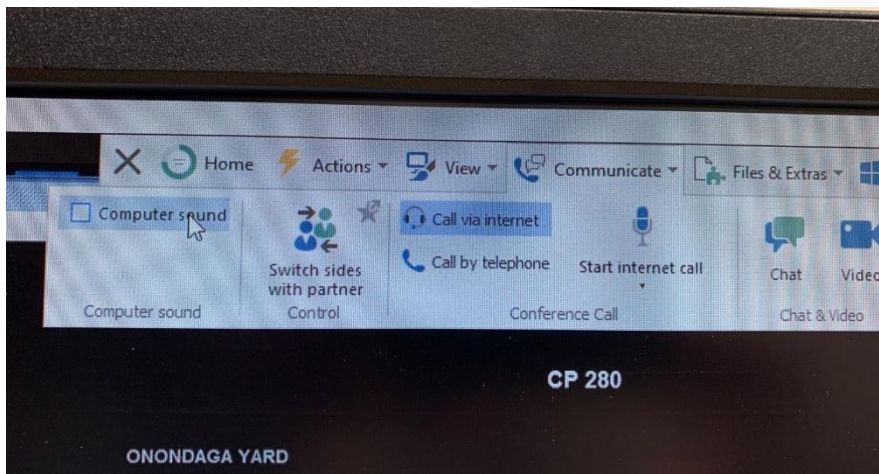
Home Actions View Communicate Files & Extras

Computer sound

Switch sides with partner

Call via internet

Call by telephone

Start internet call

Chat

Videc

Computer sound

Control

Conference Call

Chat & Video

CP 280

ONONDAGA YARD